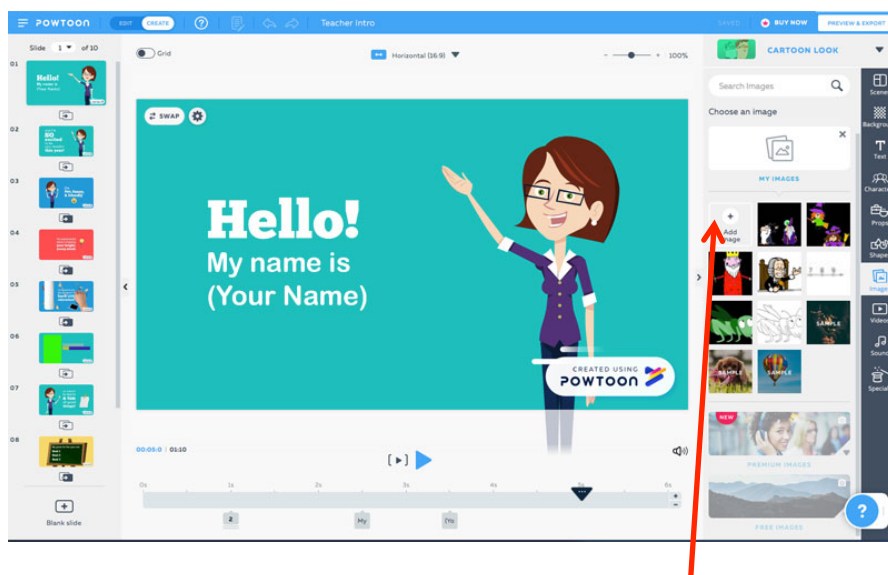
POWTOON EDIT CREATE ? Teacher Intro SAVED BUY NOW PREVIEW & EXPORT

Slide 1 of 10

Grid

Horizontal (16:9)

100%

CARTOON LOOK

Search Images

Choose an image

MY IMAGES

Add image

SAMPLE

SAMPLE

SAMPLE

NEW

PREMIUM IMAGES

FREE IMAGES

Scenes
Background
Text
Characters
Props
Shapes
Images
Videos
Sound
Specials

SWAP

Hello!
My name is
(Your Name)

CREATED USING
POWTOON

00:05.0 | 01:10

0s 1s 2s 3s 4s 5s 6s

My

I'm

01
Hello!
My name is
(Your Name)

02

03

04

05

06

07

08

Blank slide